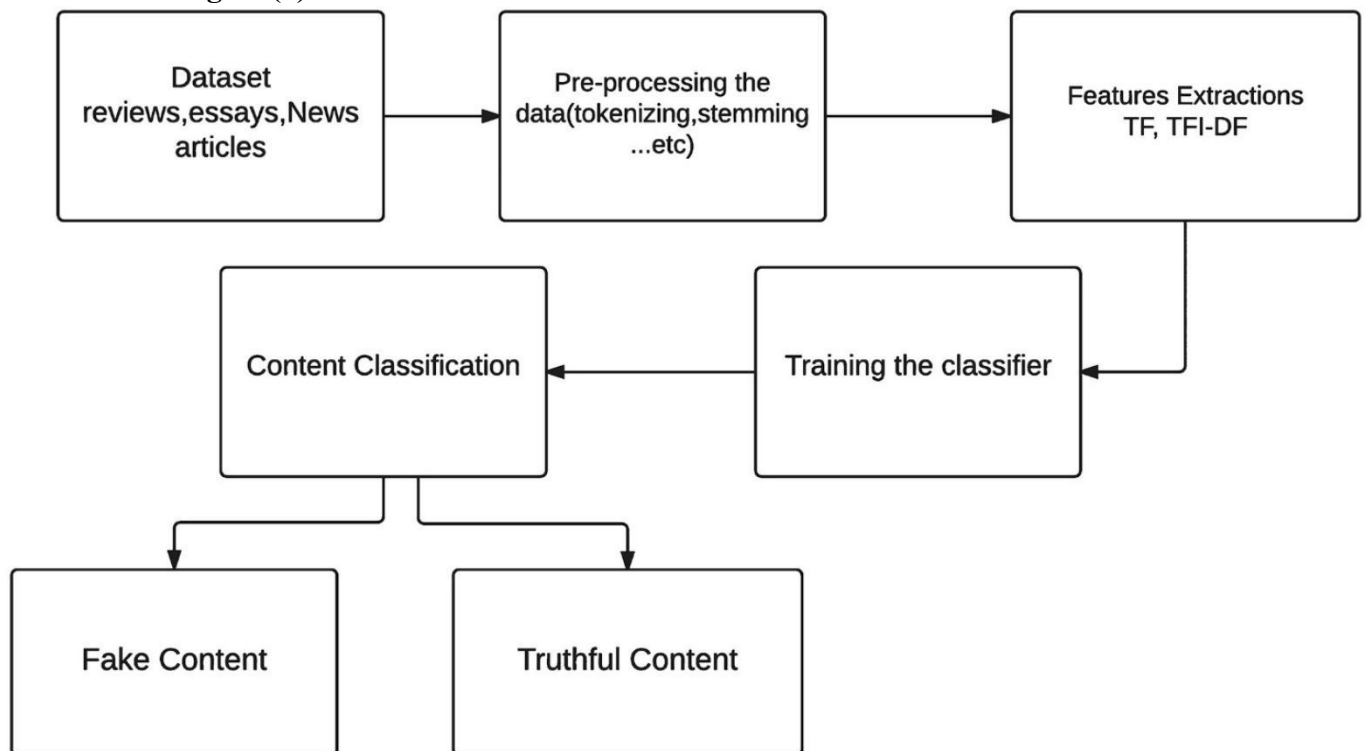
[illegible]

Dataset reviews,essays,News articles

Pre-processing the data(tokenizing,stemming ...etc)

Features Extractions TF, TFI-DF

Content Classification

Training the classifier

Fake Content

Truthful Content